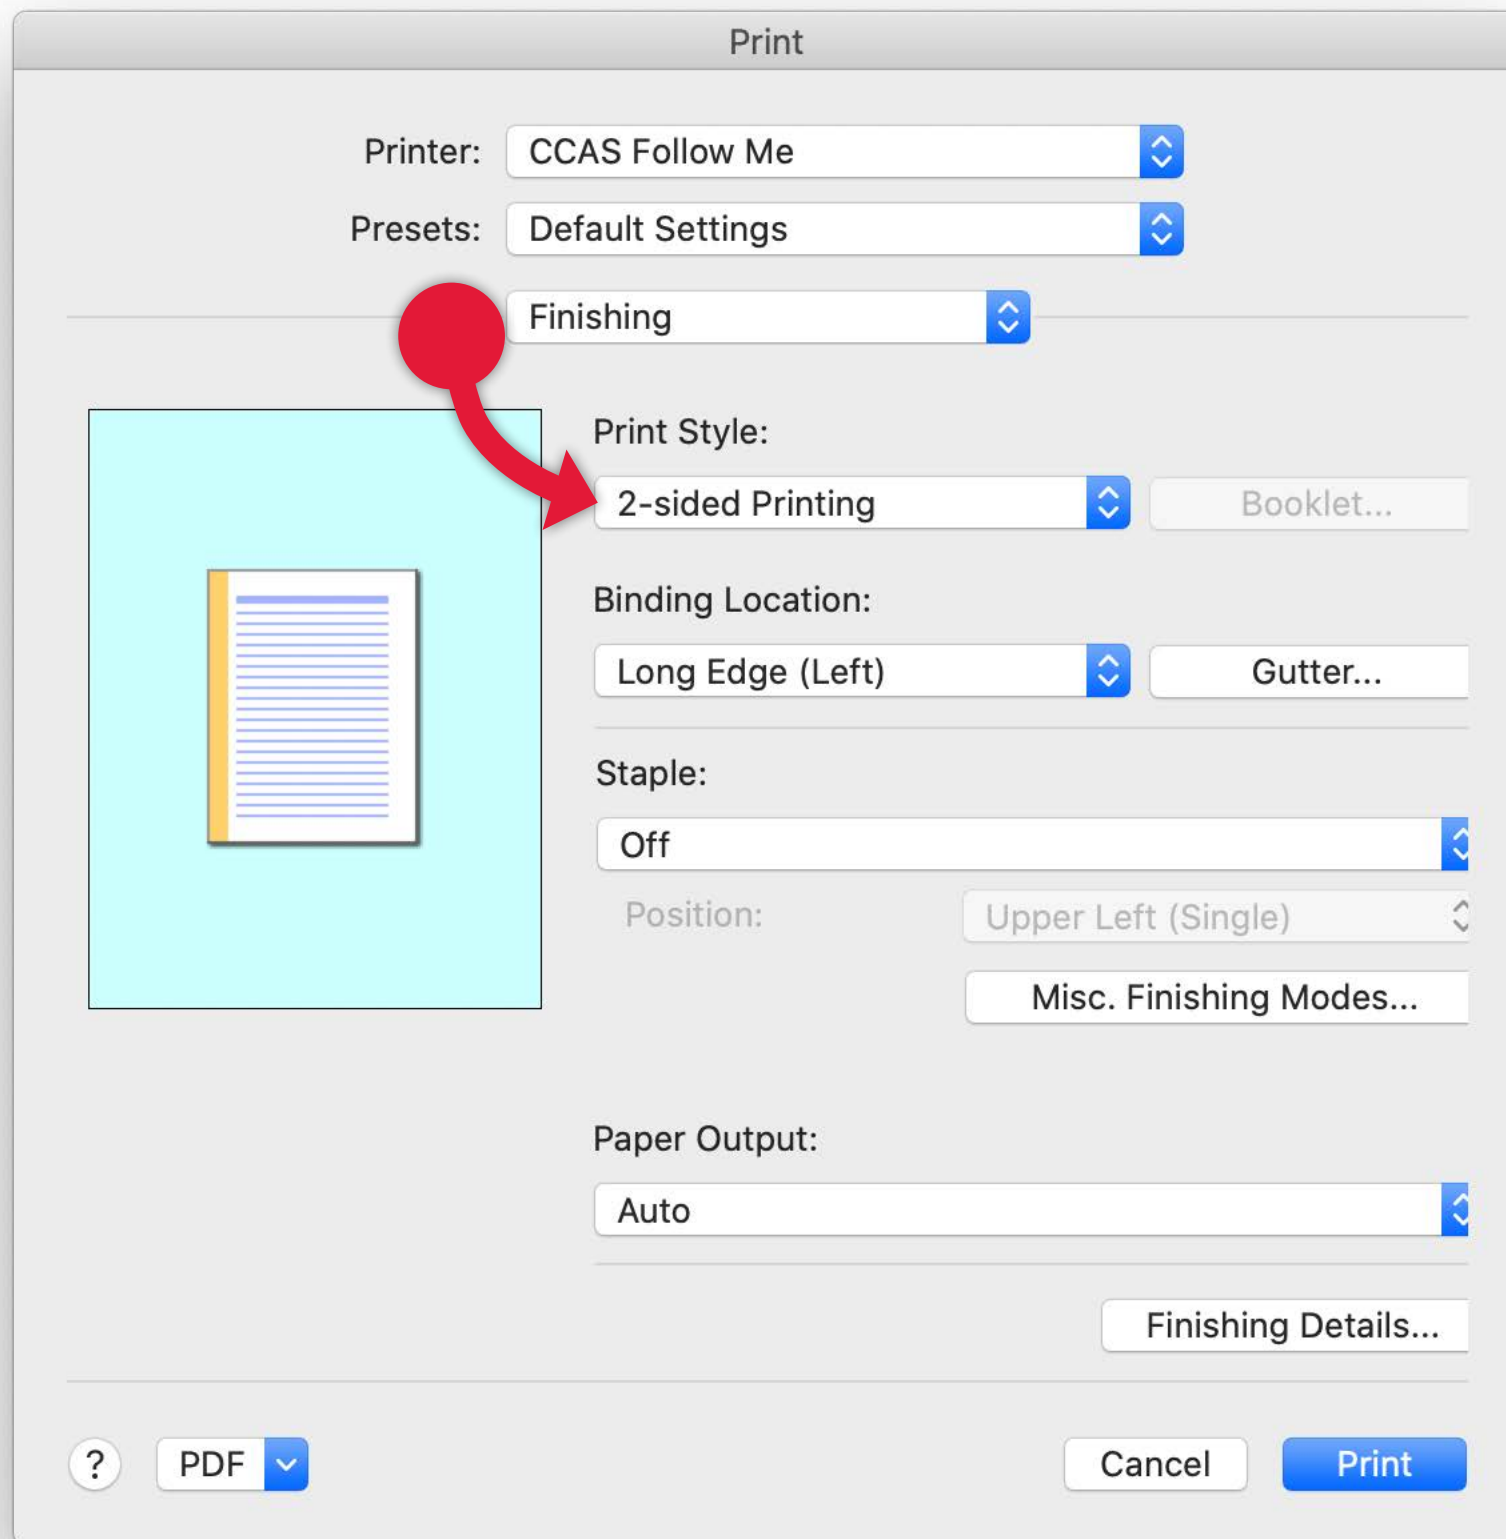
Print

Printer: CCAS Follow Me

Presets: Default Settings

Finishing

Print Style:

2-sided Printing

Booklet...

Binding Location:

Long Edge (Left)

Gutter...

Staple:

Off

Position:

Upper Left (Single)

Misc. Finishing Modes...

Paper Output:

Auto

Finishing Details...

?

PDF

Cancel

Print